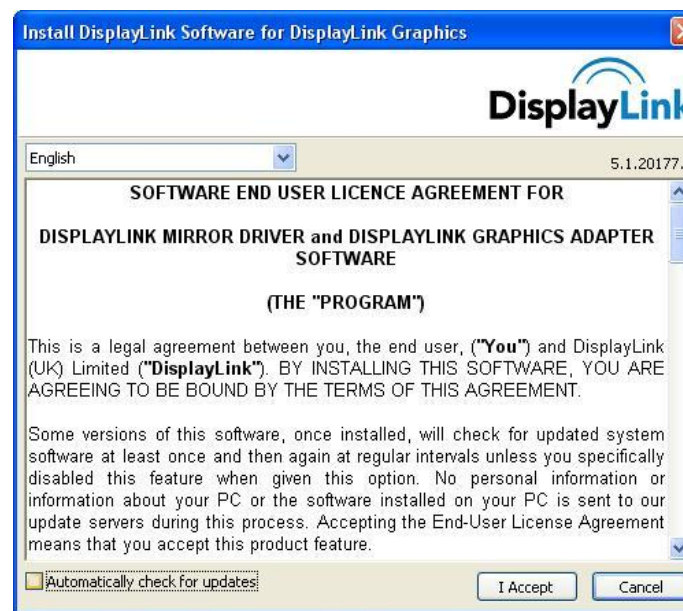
Install DisplayLink Software for DisplayLink Graphics

DisplayLink

English

5.1.20177.

SOFTWARE END USER LICENCE AGREEMENT FOR

DISPLAYLINK MIRROR DRIVER and DISPLAYLINK GRAPHICS ADAPTER SOFTWARE

(THE "PROGRAM")

This is a legal agreement between you, the end user, ("You") and DisplayLink (UK) Limited ("DisplayLink"). BY INSTALLING THIS SOFTWARE, YOU ARE AGREEING TO BE BOUND BY THE TERMS OF THIS AGREEMENT.

Some versions of this software, once installed, will check for updated system software at least once and then again at regular intervals unless you specifically disabled this feature when given this option. No personal information or information about your PC or the software installed on your PC is sent to our update servers during this process. Accepting the End-User License Agreement means that you accept this product feature.

Automatically check for updates

I Accept

Cancel